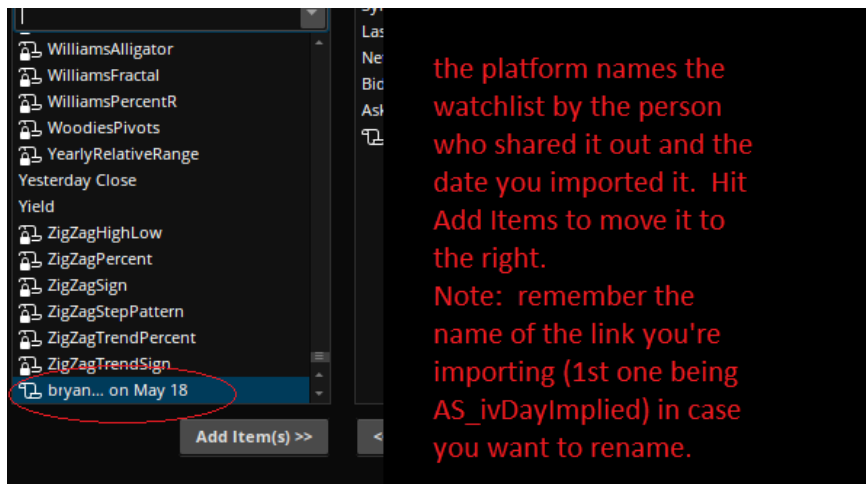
WilliamsAlligator
WilliamsFractal
WilliamsPercentR
WoodiesPivots
YearlyRelativeRange
Yesterday Close
Yield
ZigZagHighLow
ZigZagPercent
ZigZagSign
ZigZagStepPattern
ZigZagTrendPercent
ZigZagTrendSign
bryan... on May 18

Add Item(s) >>

Sy
Las
Ne
Bid
Ask

the platform names the watchlist by the person who shared it out and the date you imported it. Hit Add Items to move it to the right.
Note: remember the name of the link you're importing (1st one being AS_ivDayImplied) in case you want to rename.